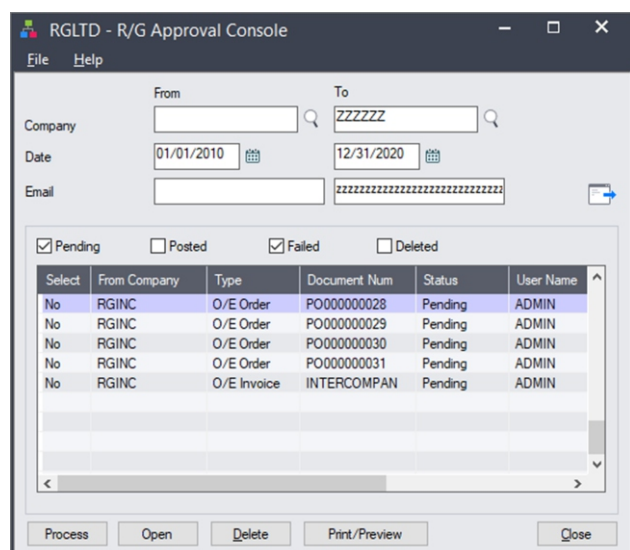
RGLTD - R/G Approval Console

File Help

From To

Company ZZZZZZ

Date 01/01/2010 12/31/2020

Email zzzzzzzzzzzzzzzzzzzzzzzzzzzz

Pending Posted Failed Deleted

| Select | From Company | Type | Document Num | Status | User Name |
|---|---|---|---|---|---|
| No | RGINC | O/E Order | PO000000028 | Pending | ADMIN |
| No | RGINC | O/E Order | PO000000029 | Pending | ADMIN |
| No | RGINC | O/E Order | PO000000030 | Pending | ADMIN |
| No | RGINC | O/E Order | PO000000031 | Pending | ADMIN |
| No | RGINC | O/E Invoice | INTERCOMPAN | Pending | ADMIN |

Process Open Delete Print/Preview Close